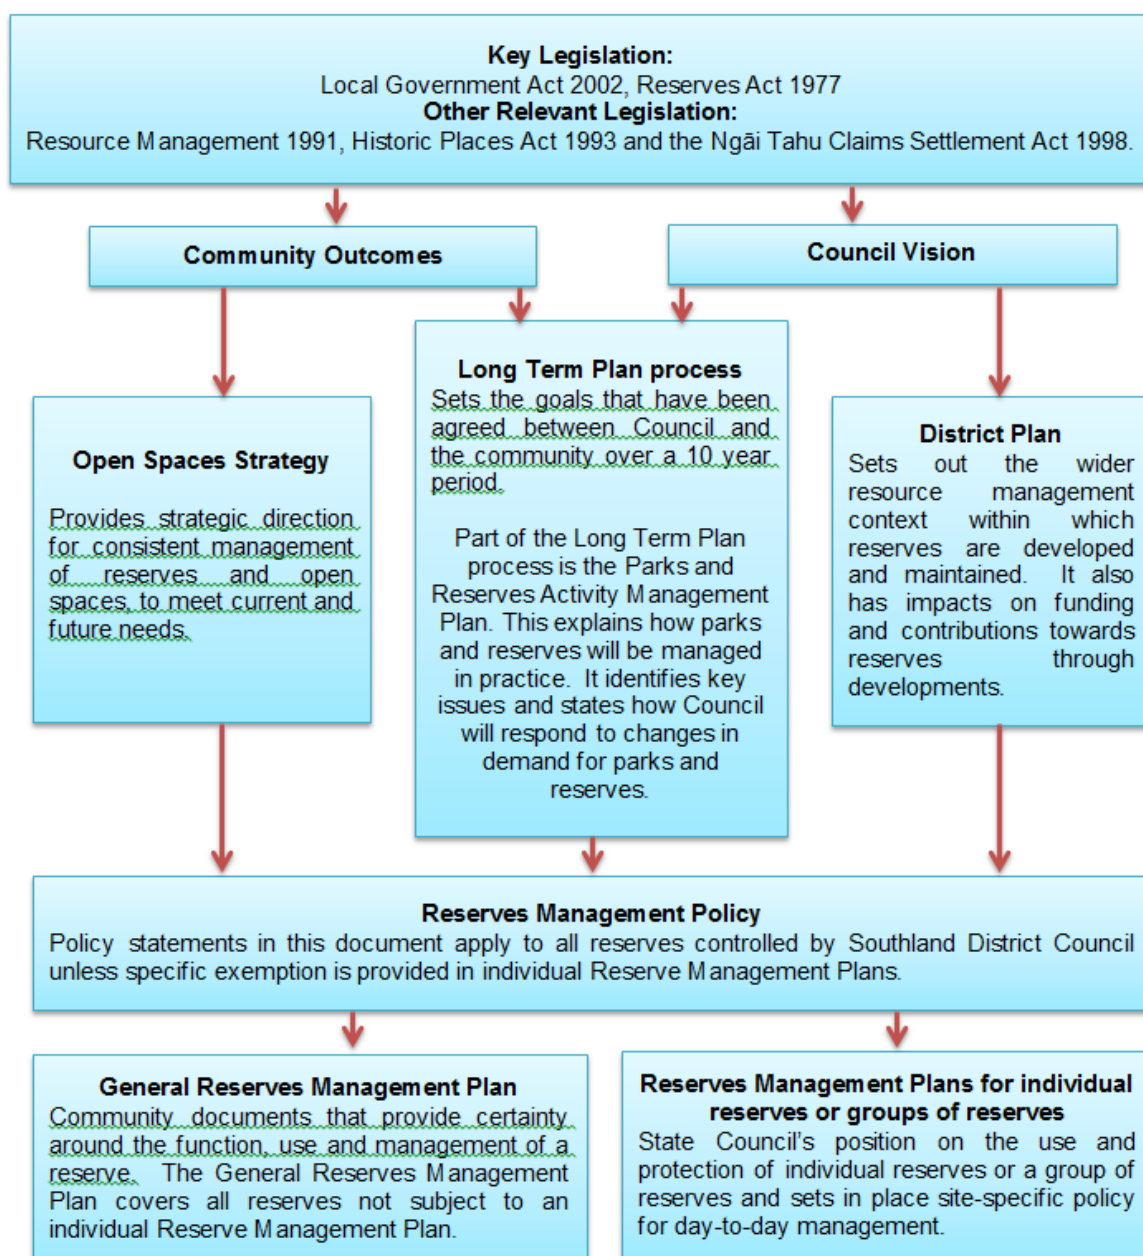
Key Legislation:
Local Government Act 2002, Reserves Act 1977
Other Relevant Legislation:
Resource Management 1991, Historic Places Act 1993 and the Ngāi Tahu Claims Settlement Act 1998.

Community Outcomes

Council Vision

Open Spaces Strategy

Provides strategic direction for consistent management of reserves and open spaces to meet current and future needs.

Long Term Plan process
Sets the goals that have been agreed between Council and the community over a 10 year period.

Part of the Long Term Plan process is the Parks and Reserves Activity Management Plan. This explains how parks and reserves will be managed in practice. It identifies key issues and states how Council will respond to changes in demand for parks and reserves.

District Plan
Sets out the wider resource management context within which reserves are developed and maintained. It also has impacts on funding and contributions towards reserves through developments.

Reserves Management Policy
Policy statements in this document apply to all reserves controlled by Southland District Council unless specific exemption is provided in individual Reserve Management Plans.

General Reserves Management Plan
Community documents that provide certainty around the function, use and management of a reserve. The General Reserves Management Plan covers all reserves not subject to an individual Reserve Management Plan.

Reserves Management Plans for individual reserves or groups of reserves
State Council's position on the use and protection of individual reserves or a group of reserves and sets in place site-specific policy for day-to-day management.